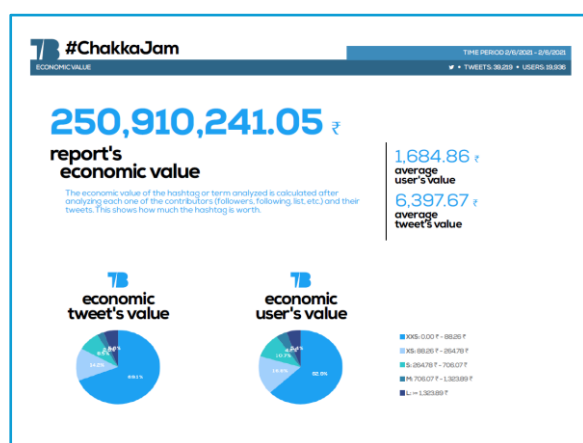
TB #ChakkaJam

TIME PERIOD 2/6/2021 - 2/6/2021

ECONOMIC VALUE

TWEETS: 39,259 • USERS: 19,936

250,910,241.05 ₹

report's economic value

The economic value of the hashtag or term analyzed is calculated after analyzing each one of the contributors (followers, following, list, etc.) and their tweets. This shows how much the hashtag is worth.

1,684.86 ₹
average user's value

6,397.67 ₹
average tweet's value

TB
economic tweet's value

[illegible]
14.2%
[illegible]
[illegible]
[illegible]

TB
economic user's value

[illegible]
10.7%
14.9%
62.3%

XXS: 0.00 ₹ - 88.26 ₹
XS: 88.26 ₹ - 264.78 ₹
S: 264.78 ₹ - 706.07 ₹
M: 706.07 ₹ - 1,323.89 ₹
L: > 1,323.89 ₹